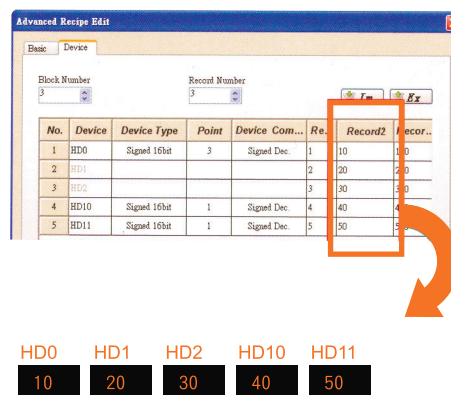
Advanced Recipe Edit

Basic | Device

Block Number
3

Record Number
3

Im  Ex

| No. | Device | Device Type | Point | Device Com... | Re... | Record2 | Recor... |
|---|---|---|---|---|---|---|---|
| 1 | HD0 | Signed 16bit | 3 | Signed Dec. | 1 | 10 | 1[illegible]0 |
| 2 | HD1 | | | | 2 | 20 | 2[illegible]0 |
| 3 | HD2 | | | | 3 | 30 | 3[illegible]0 |
| 4 | HD10 | Signed 16bit | 1 | Signed Dec. | 4 | 40 | 4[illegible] |
| 5 | HD11 | Signed 16bit | 1 | Signed Dec. | 5 | 50 | 5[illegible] |

HD0 HD1 HD2 HD10 HD11
10 20 30 40 50